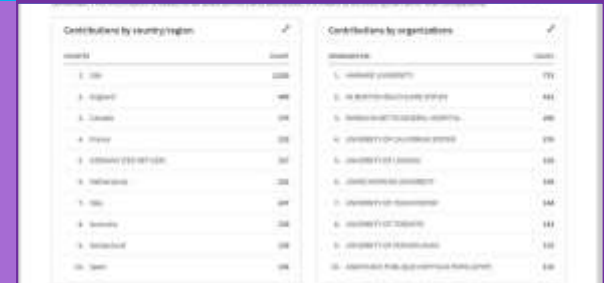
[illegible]

Contributions by country/region

| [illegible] | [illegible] |
|---|---|
| 1. USA | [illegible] |
| 2. England | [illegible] |
| 3. Canada | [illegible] |
| 4. France | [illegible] |
| 5. GERMANY (FED REP GER) | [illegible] |
| 6. Netherlands | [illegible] |
| 7. Italy | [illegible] |
| 8. Australia | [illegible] |
| 9. Switzerland | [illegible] |
| 10. Spain | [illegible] |

Contributions by organizations

| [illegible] | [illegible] |
|---|---|
| 1. HARVARD UNIVERSITY | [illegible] |
| 2. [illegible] | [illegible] |
| 3. MASSACHUSETTS GENERAL HOSPITAL | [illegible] |
| 4. UNIVERSITY OF CALIFORNIA SYSTEM | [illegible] |
| 5. UNIVERSITY OF LONDON | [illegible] |
| 6. JOHNS HOPKINS UNIVERSITY | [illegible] |
| 7. UNIVERSITY OF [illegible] | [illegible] |
| 8. UNIVERSITY OF TORONTO | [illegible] |
| 9. UNIVERSITY OF PENNSYLVANIA | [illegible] |
| 10. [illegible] | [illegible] |